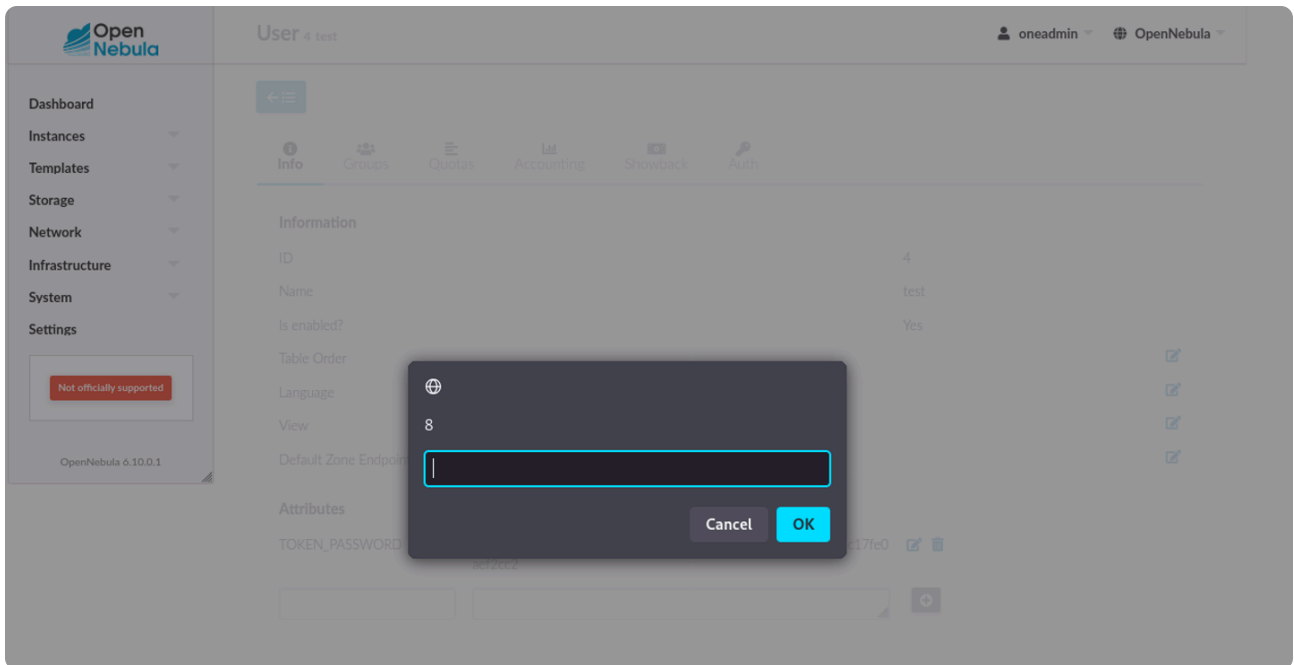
Open Nebula

User 4 test

oneadmin

OpenNebula

Dashboard
Instances
Templates
Storage
Network
Infrastructure
System
Settings

Not officially supported

OpenNebula 6.10.0.1

Info
Groups
Quotas
Accounting
Showback
Auth

Information

| | |
|---|---|
| ID | 4 |
| Name | test |
| Is enabled? | Yes |
| Table Order | |
| Language | |
| View | |
| Default Zone Endpoi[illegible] | |

Attributes

TOKEN_PASSWORD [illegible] c17fe0 ach2cc2

8

Cancel
OK